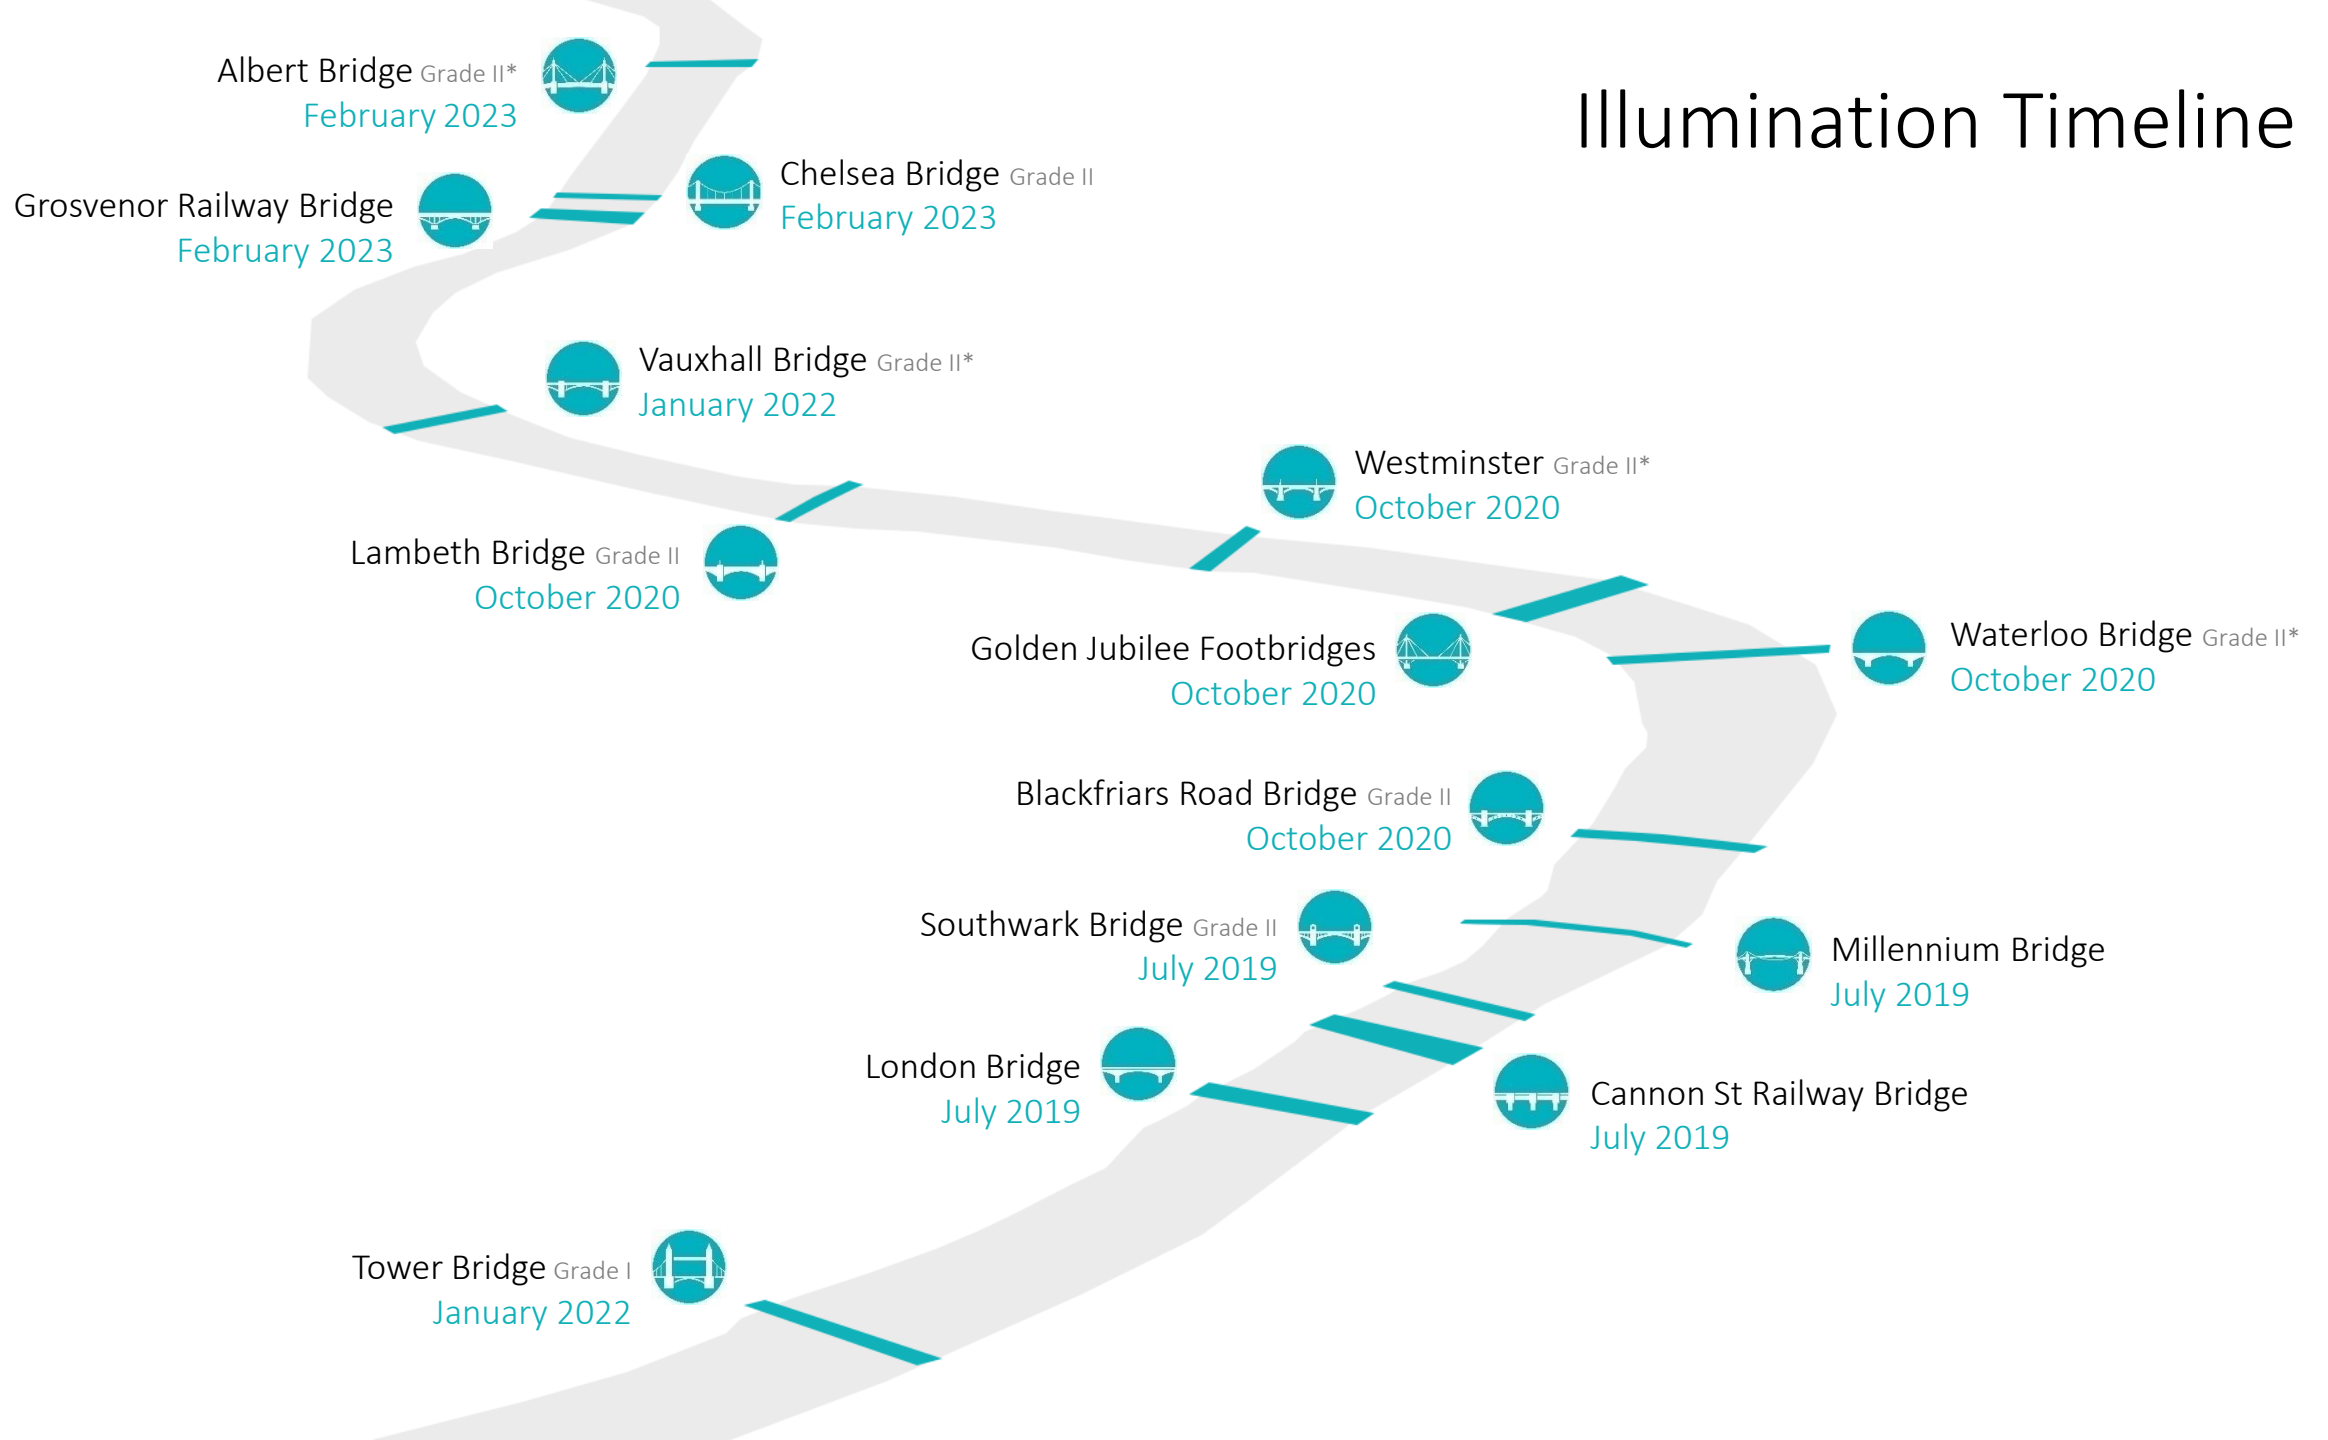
Illumination Timeline

Albert Bridge Grade II*
February 2023

Chelsea Bridge Grade II
February 2023

Grosvenor Railway Bridge
February 2023

Vauxhall Bridge Grade II*
January 2022

Westminster Grade II*
October 2020

Lambeth Bridge Grade II
October 2020

Golden Jubilee Footbridges
October 2020

Waterloo Bridge Grade II*
October 2020

Blackfriars Road Bridge Grade II
October 2020

Southwark Bridge Grade II
July 2019

Millennium Bridge
July 2019

London Bridge
July 2019

Cannon St Railway Bridge
July 2019

Tower Bridge Grade I
January 2022